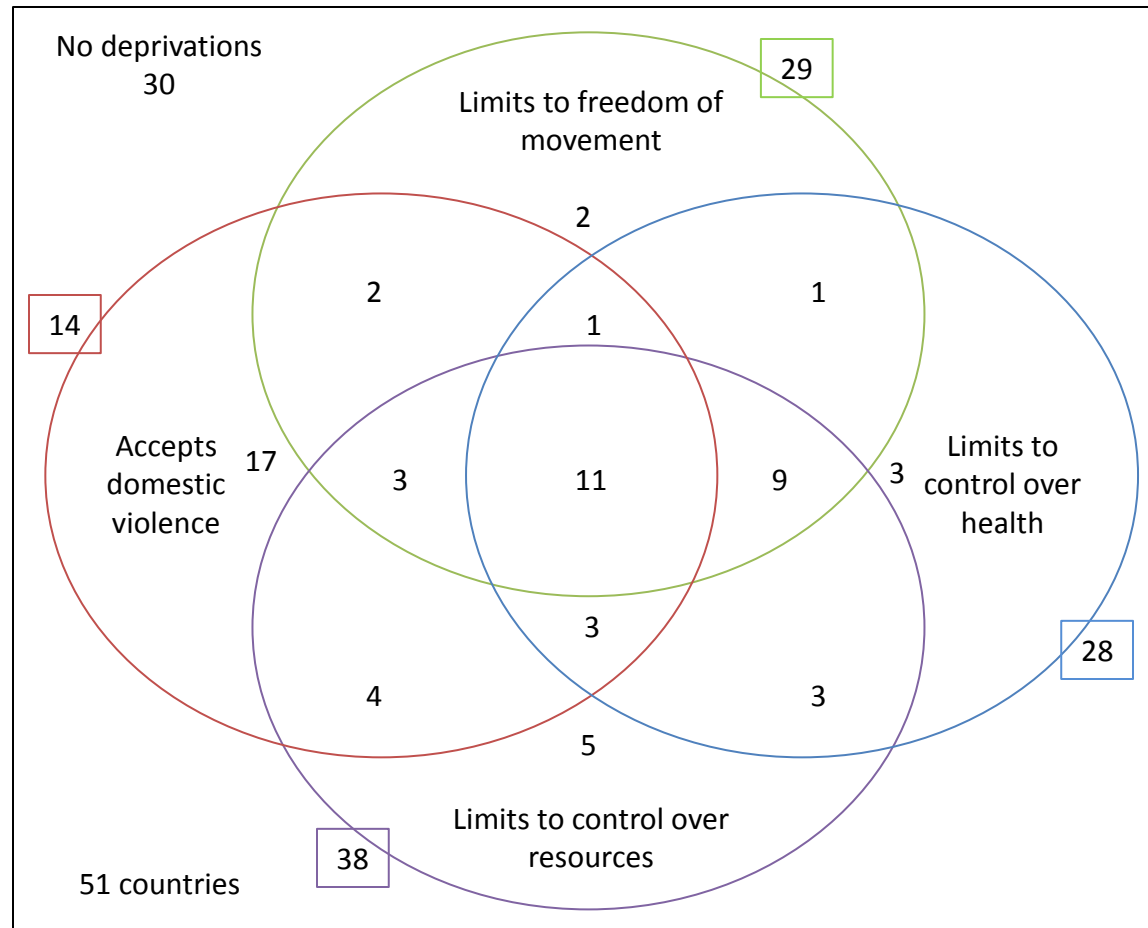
No deprivations
30

29

Limits to freedom of movement

2

2

1

1

14

Accepts domestic violence

17

3

11

9

3

Limits to control over health

3

28

4

3

5

Limits to control over resources

38

51 countries